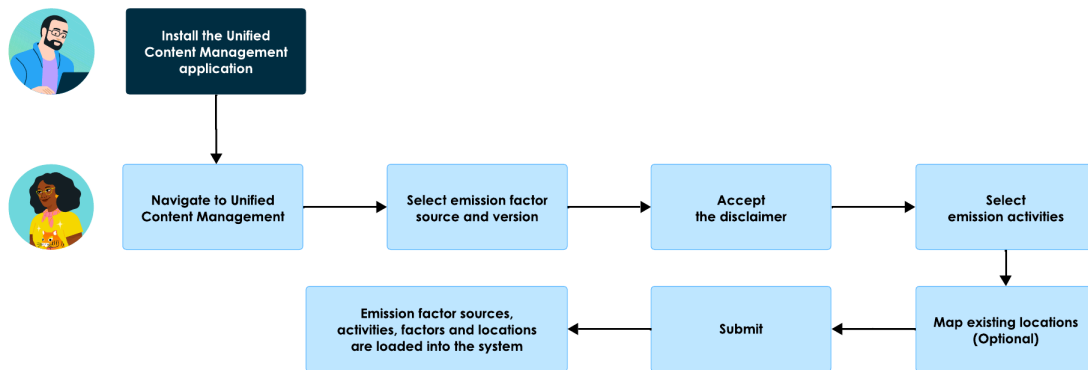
Install the Unified Content Management application

Navigate to Unified Content Management

Select emission factor source and version

Accept the disclaimer

Select emission activities

Map existing locations (Optional)

Submit

Emission factor sources, activities, factors and locations are loaded into the system